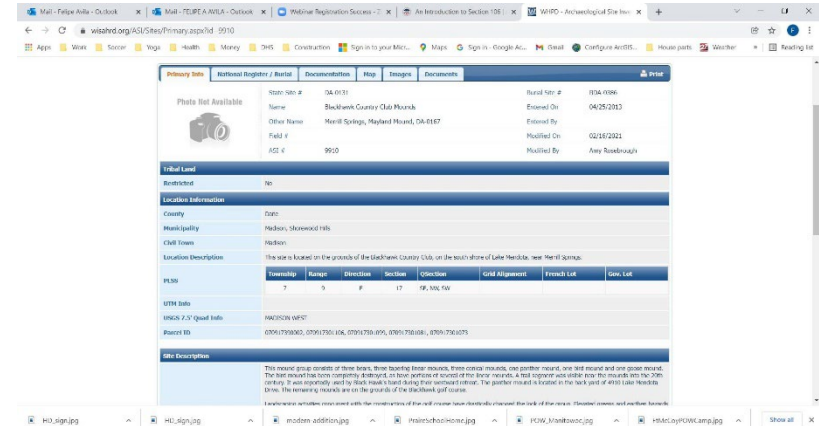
Mail - Felipe Avila - Outlook | Mail - FELIPE A AVILA - Outlook | Webinar Registration Success - Z | An Introduction to Section 106 | WHPD - Archaeological Site Inve

wisahrd.org/ASI/Sites/Primary.aspx?id=9910

Apps | Work | Soccer | Yoga | Health | Money | DHS | Construction | Sign in to your Micr... | Maps | Sign in - Google Ac... | Gmail | Configure ArcGIS... | House parts | Weather | » | Reading list

Primary Info | National Register / Burial | Documentation | Map | Images | Documents | Print

Photo Not Available

| | | | |
|---|---|---|---|
| State Site # | DA-0131 | Burial Site # | BDA-0386 |
| Name | Blackhawk Country Club Mounds | Entered On | 04/25/2013 |
| Other Name | Merrill Springs, Mayland Mound, DA-0167 | Entered By | |
| Field # | | Modified On | 02/16/2021 |
| ASI # | 9910 | Modified By | Amy Rosebrough |

Tribal Land

| | |
|---|---|
| Restricted | No |

Location Information

| | |
|---|---|
| County | Dane |
| Municipality | Madison, Shorewood Hills |
| Civil Town | Madison |
| Location Description | This site is located on the grounds of the Blackhawk Country Club, on the south shore of Lake Mendota, near Merrill Springs. |

PLSN

| Township | Range | Direction | Section | QSection | Grid Alignment | French Lot | Gov. Lot |
|---|---|---|---|---|---|---|---|
| 7 | 9 | E | 17 | SE, NW, SW | | | |

| | |
|---|---|
| UTM Info | |
| USGS 7.5' Quad Info | MADISON WEST |
| Parcel ID | 070917306002, 070917301106, 070917301095, 070917301081, 070917301073 |

Site Description

This mound group consists of three bears, three tapering linear mounds, three conical mounds, one panther mound, one bird mound and one goose mound. The bird mound has been completely destroyed, as have portions of several of the linear mounds. A trail segment was visible near the mounds into the 20th century. It was reportedly used by Black Hawk's band during their westward retreat. The panther mound is located in the back yard of 4918 Lake Mendota Drive. The remaining mounds are on the grounds of the Blackhawk golf course.

Landscaping activities concurrent with the construction of the golf course have drastically changed the look of the group. Elevated greens and earthen hazards

HD_sign.jpg | HD_sign.jpg | modern addition.jpg | PrairieSchoolHome.jpg | POW_Manitowoc.jpg | HMcCoyPOWCamp.jpg | Show all